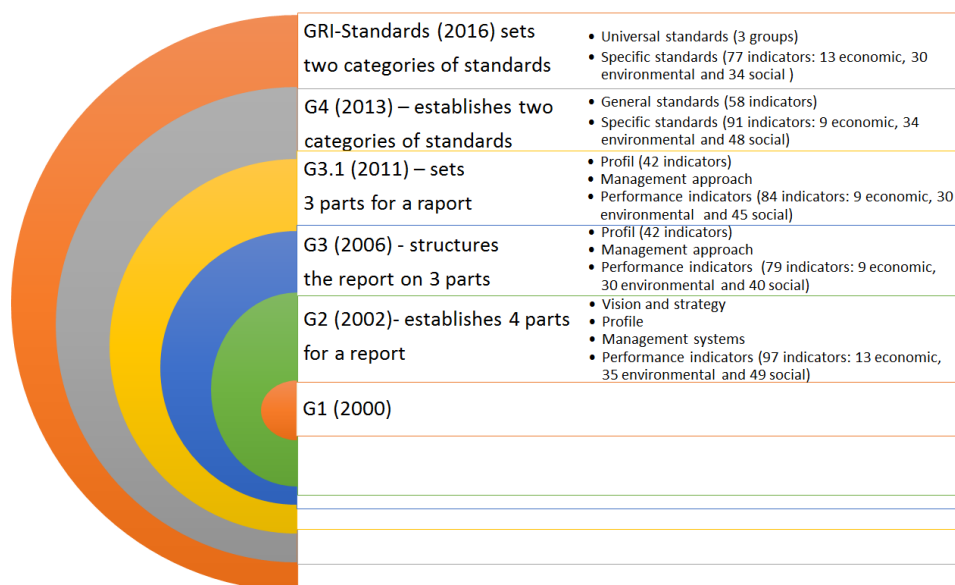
GRI-Standards (2016) sets two categories of standards

- Universal standards (3 groups)
- Specific standards (77 indicators: 13 economic, 30 environmental and 34 social )

G4 (2013) – establishes two categories of standards

- General standards (58 indicators)
- Specific standards (91 indicators: 9 economic, 34 environmental and 48 social)

G3.1 (2011) – sets 3 parts for a raport

- Profil (42 indicators)
- Management approach
- Performance indicators (84 indicators: 9 economic, 30 environmental and 45 social)

G3 (2006) - structures the report on 3 parts

- Profil (42 indicators)
- Management approach
- Performance indicators (79 indicators: 9 economic, 30 environmental and 40 social)

G2 (2002)- establishes 4 parts for a report

- Vision and strategy
- Profile
- Management systems
- Performance indicators (97 indicators: 13 economic, 35 environmental and 49 social)

G1 (2000)